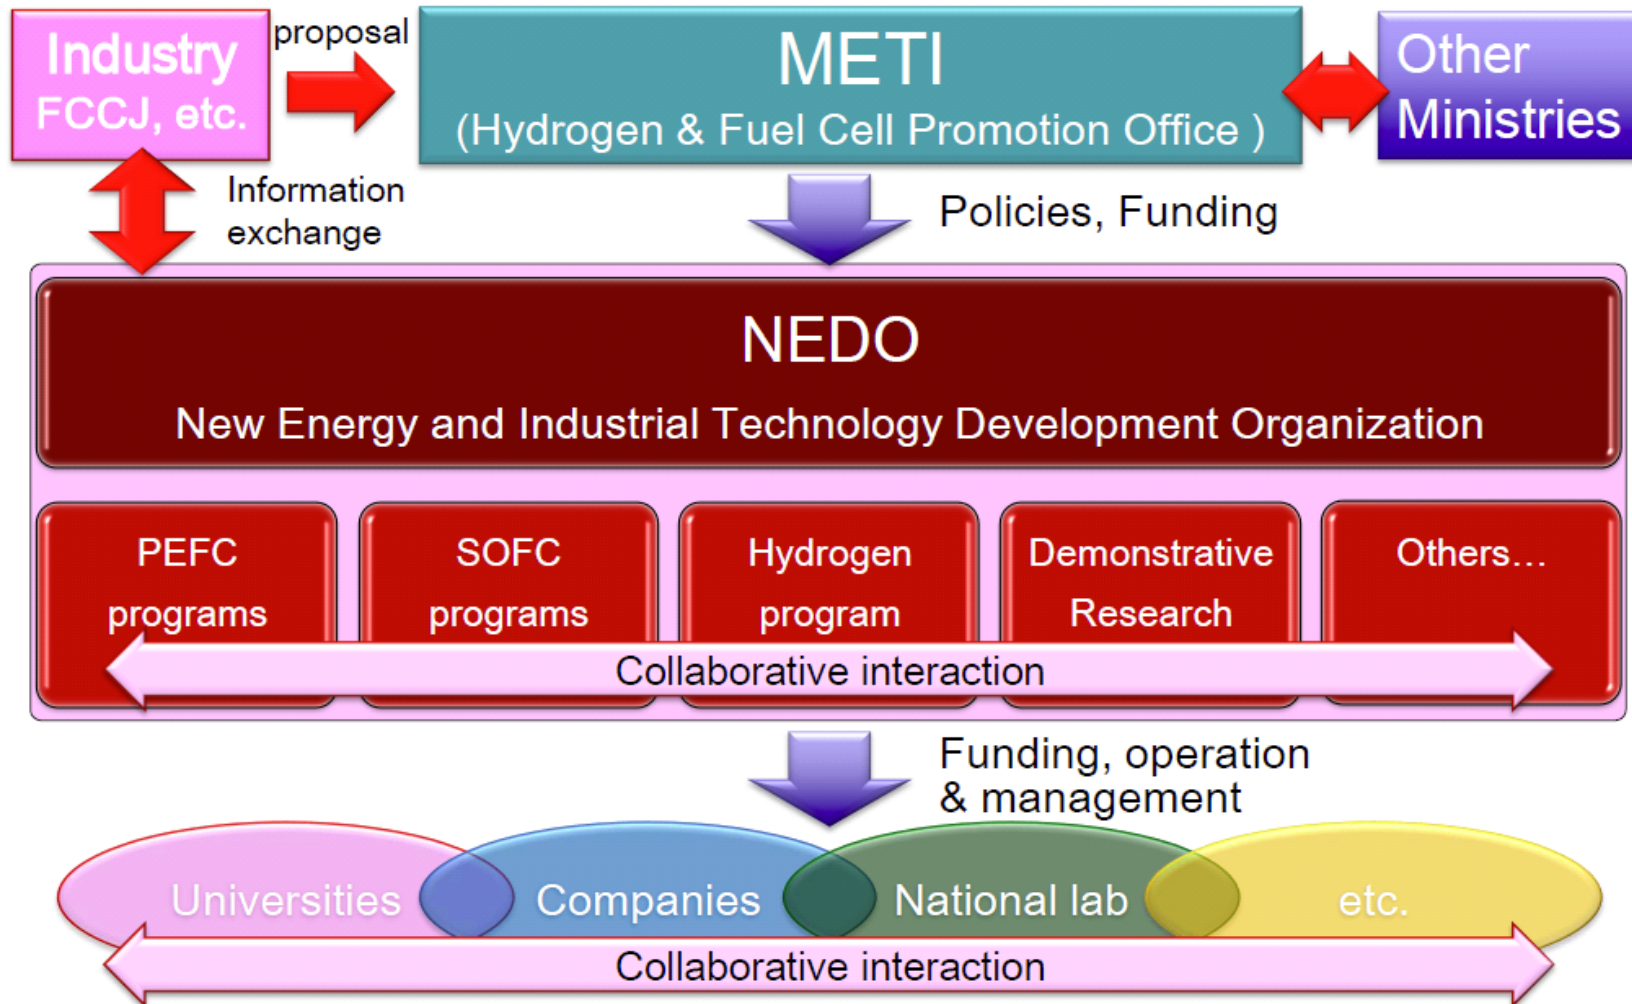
Industry
FCCJ, etc.

proposal

METI
(Hydrogen & Fuel Cell Promotion Office )

Other Ministries

Information exchange

Policies, Funding

NEDO
New Energy and Industrial Technology Development Organization

PEFC programs

SOFC programs

Hydrogen program

Demonstrative Research

Others…

Collaborative interaction

Funding, operation & management

Universities

Companies

National lab

etc.

Collaborative interaction